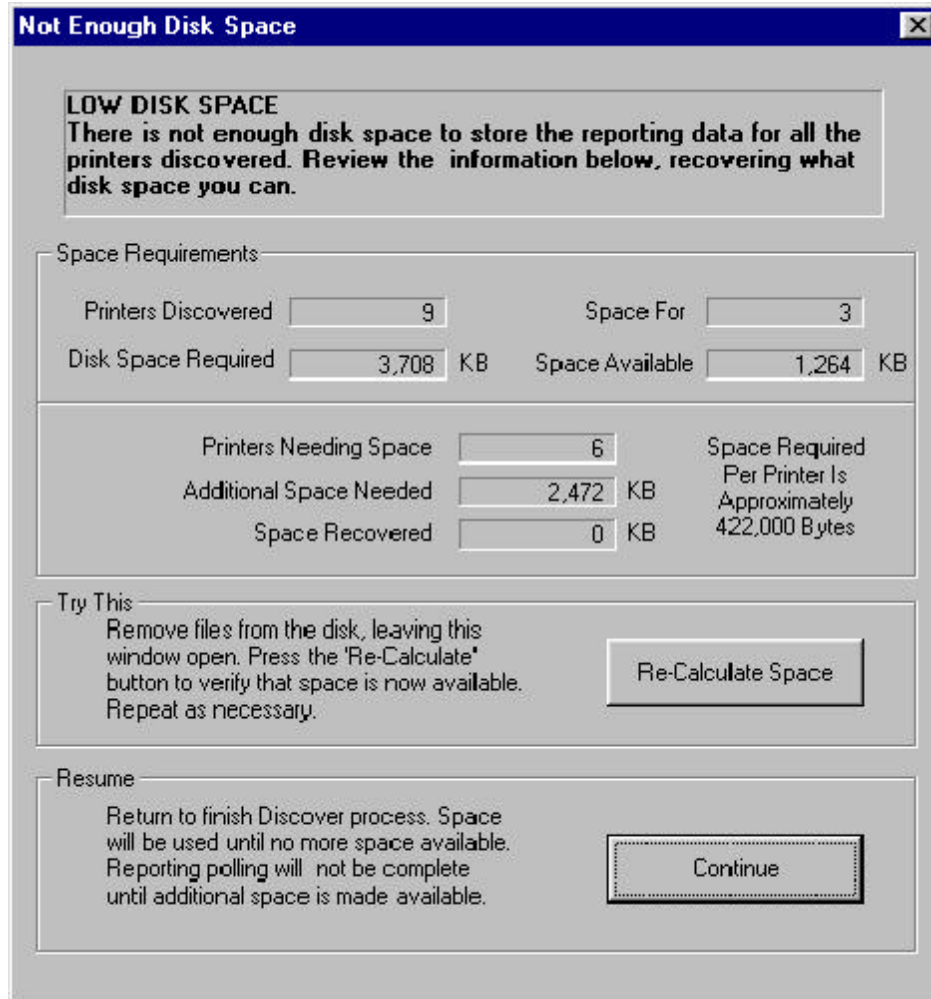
Not Enough Disk Space

LOW DISK SPACE
There is not enough disk space to store the reporting data for all the printers discovered. Review the information below, recovering what disk space you can.

Space Requirements

Printers Discovered 9
Space For 3
Disk Space Required 3,708 KB
Space Available 1,264 KB

Printers Needing Space 6
Additional Space Needed 2,472 KB
Space Recovered 0 KB

Space Required Per Printer Is Approximately 422,000 Bytes

Try This
Remove files from the disk, leaving this window open. Press the 'Re-Calculate' button to verify that space is now available. Repeat as necessary.

Re-Calculate Space

Resume
Return to finish Discover process. Space will be used until no more space available. Reporting polling will not be complete until additional space is made available.

Continue